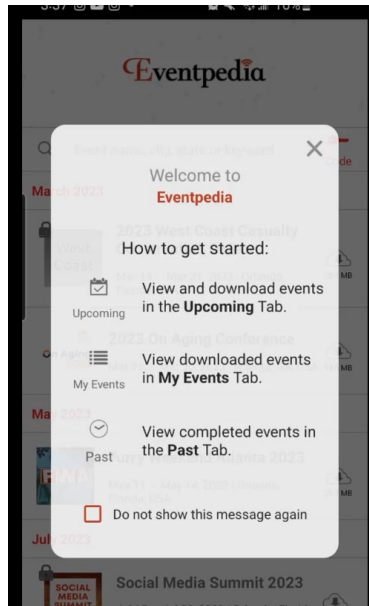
Eventpedia

Welcome to
Eventpedia

How to get started:

Upcoming
View and download events in the **Upcoming** Tab.

My Events
View downloaded events in **My Events** Tab.

Past
View completed events in the **Past** Tab.

Do not show this message again

March 2023

2023 West Coast Casualty

2023 On Aging Conference

May 2023

July 2023

SOCIAL MEDIA SUMMIT
Social Media Summit 2023